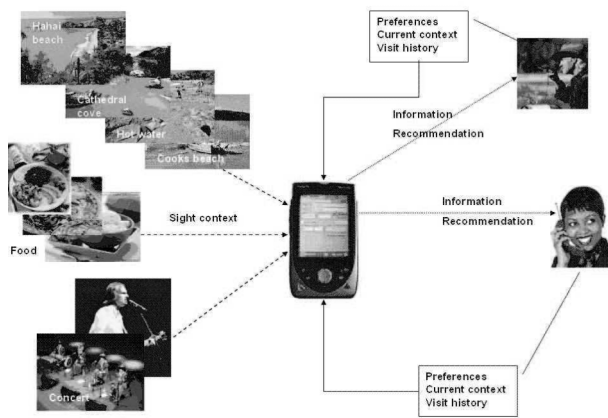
Hahai beach

Cathedral cove

Hot water

Cooks beach

Food

Sight context

Concert

Preferences
Current context
Visit history

Information
Recommendation

Information
Recommendation

Preferences
Current context
Visit history